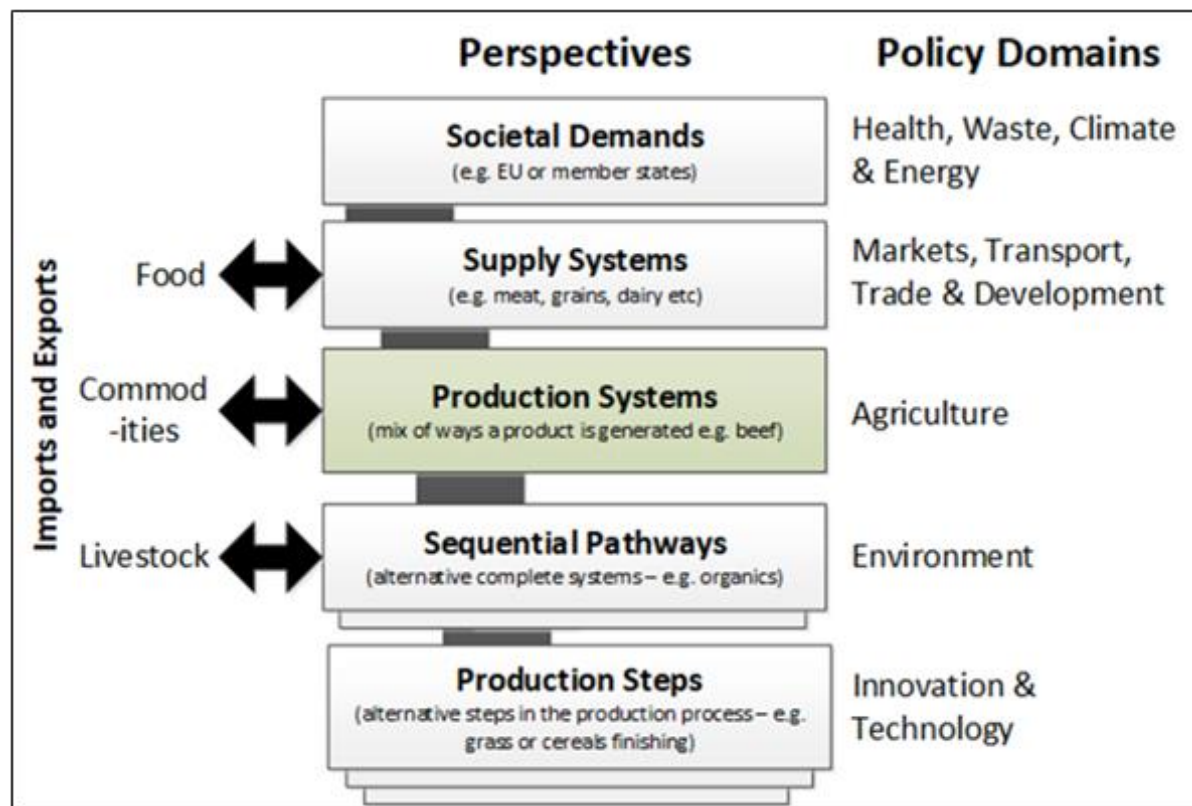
Perspectives

Policy Domains

Societal Demands
(e.g. EU or member states)

Health, Waste, Climate & Energy

Imports and Exports

Food

Supply Systems
(e.g. meat, grains, dairy etc)

Markets, Transport, Trade & Development

Commod-ities

Production Systems
(mix of ways a product is generated e.g. beef)

Agriculture

Livestock

Sequential Pathways
(alternative complete systems – e.g. organics)

Environment

Production Steps
(alternative steps in the production process – e.g. grass or cereals finishing)

Innovation & Technology